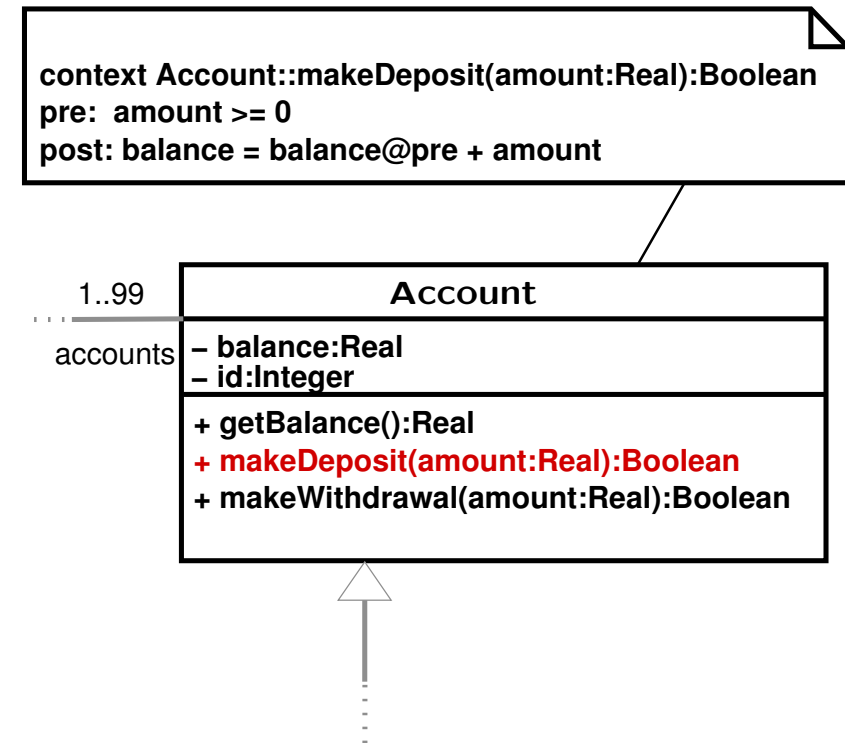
context Account::makeDeposit(amount:Real):Boolean
pre: amount >= 0
post: balance = balance@pre + amount

1..99
accounts

Account

– balance:Real
– id:Integer

+ getBalance():Real
+ makeDeposit(amount:Real):Boolean
+ makeWithdrawal(amount:Real):Boolean